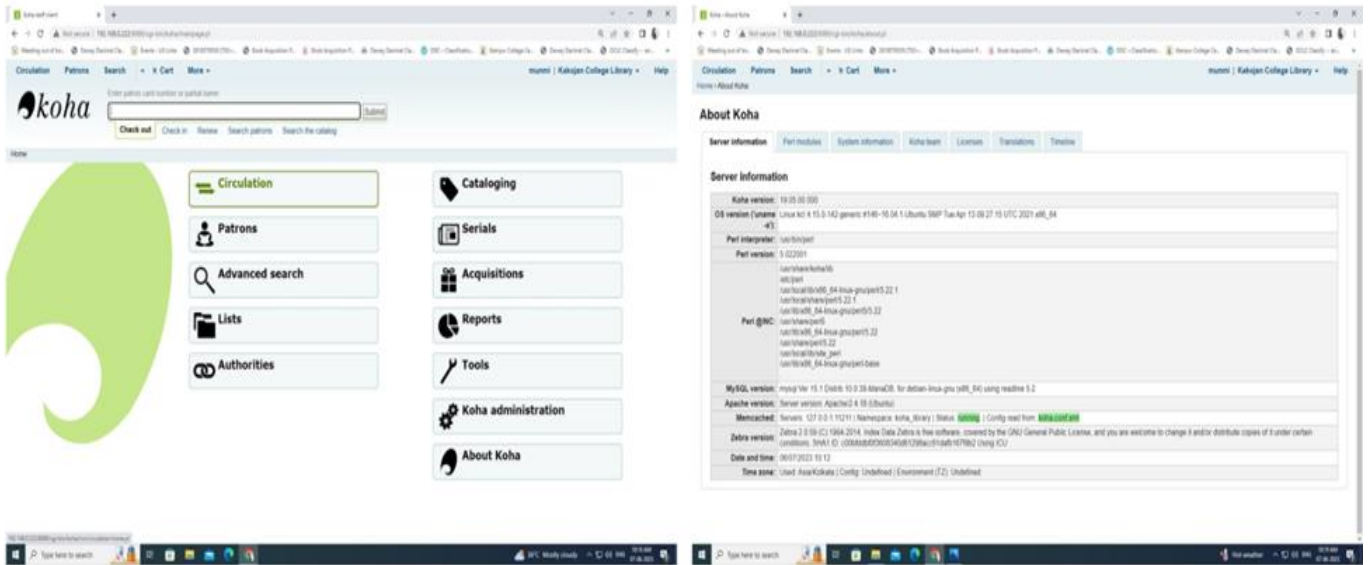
Circulation Patrons Search + Cart More

munni | Kakojan College Library Help

koha

Enter patron card number or partial name:

Submit

Check out Check in Renew Search patrons Search the catalog

Home

Circulation

Patrons

Advanced search

Lists

Authorities

Cataloging

Serials

Acquisitions

Reports

Tools

Koha administration

About Koha

Type here to search

Circulation Patrons Search + Cart More

munni | Kakojan College Library Help

Home › About Koha

About Koha

Server information Perl modules System information Koha team Licenses Translations Timeline

Server information

| | |
|---|---|
| Koha version: | 19.05.00.000 |
| OS version ('uname -a'): | Linux kcl 4.15.0-142-generic #146-16.04.1-Ubuntu SMP Tue Apr 13 09:27:15 UTC 2021 x86_64 |
| Perl interpreter: | /usr/bin/perl |
| Perl version: | 5.022001 |
| Perl @INC: | /usr/share/koha/lib /etc/perl /usr/local/lib/x86_64-linux-gnu/perl/5.22.1 /usr/local/share/perl/5.22.1 /usr/lib/x86_64-linux-gnu/perl5/5.22 /usr/share/perl5 /usr/lib/x86_64-linux-gnu/perl/5.22 /usr/share/perl/5.22 /usr/local/lib/site_perl /usr/lib/x86_64-linux-gnu/perl-base |
| MySQL version: | mysql Ver 15.1 Distrib 10.0.38-MariaDB, for debian-linux-gnu (x86_64) using readline 5.2 |
| Apache version: | Server version: Apache/2.4.18 (Ubuntu) |
| Memcached: | Servers: 127.0.0.1:11211 \| Namespace: koha_library \| Status: running \| Config read from: koha-conf.xml |
| Zebra version: | Zebra 2.0.59 (C) 1994-2014, Index Data Zebra is free software, covered by the GNU General Public License, and you are welcome to change it and/or distribute copies of it under certain conditions. SHA1 ID: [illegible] Using ICU |
| Date and time: | 06/07/2023 10:12 |
| Time zone: | Used: Asia/Kolkata \| Config: Undefined \| Environment (TZ): Undefined |

Type here to search